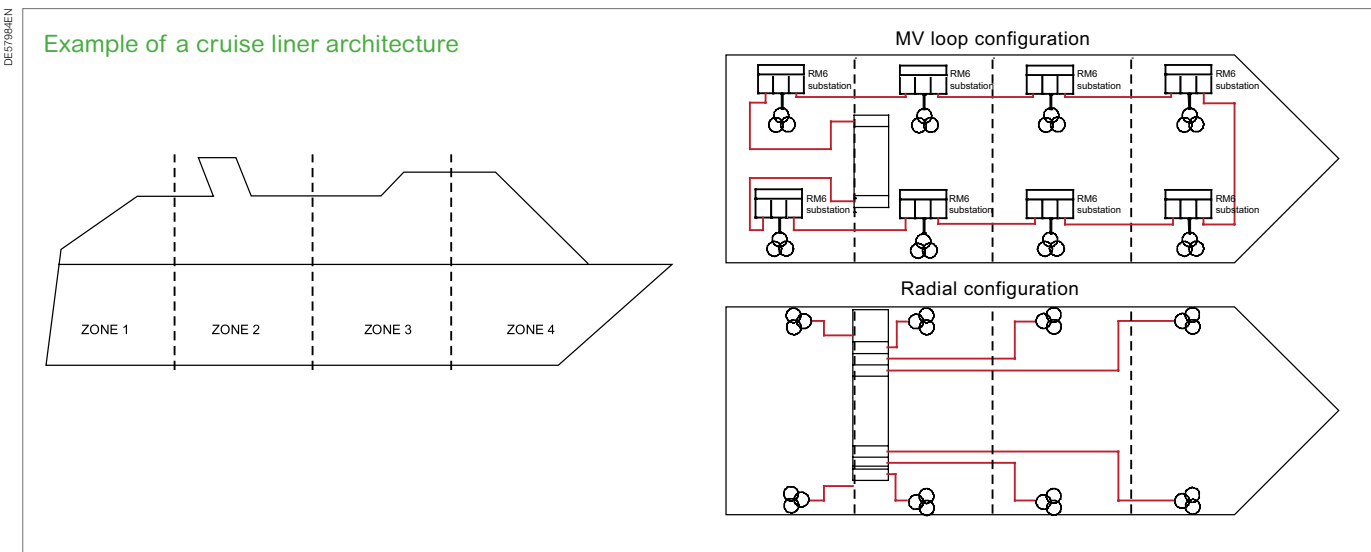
DE57984EN

Example of a cruise liner architecture

ZONE 1

ZONE 2

ZONE 3

ZONE 4

MV loop configuration

RM6 substation

RM6 substation

RM6 substation

RM6 substation

RM6 substation

RM6 substation

RM6 substation

RM6 substation

Radial configuration